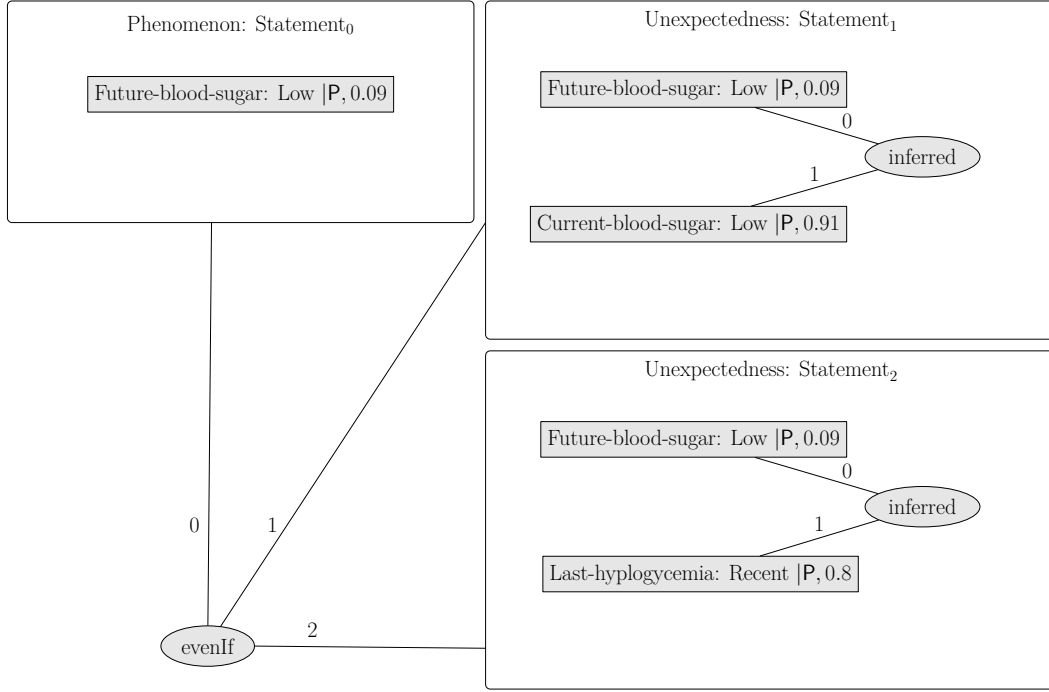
Phenomenon: Statement$_0$

Future-blood-sugar: Low |P, 0.09

Unexpectedness: Statement$_1$

Future-blood-sugar: Low |P, 0.09

0

inferred

1

Current-blood-sugar: Low |P, 0.91

Unexpectedness: Statement$_2$

Future-blood-sugar: Low |P, 0.09

0

inferred

1

Last-hyplogycemia: Recent |P, 0.8

0

1

evenIf

2